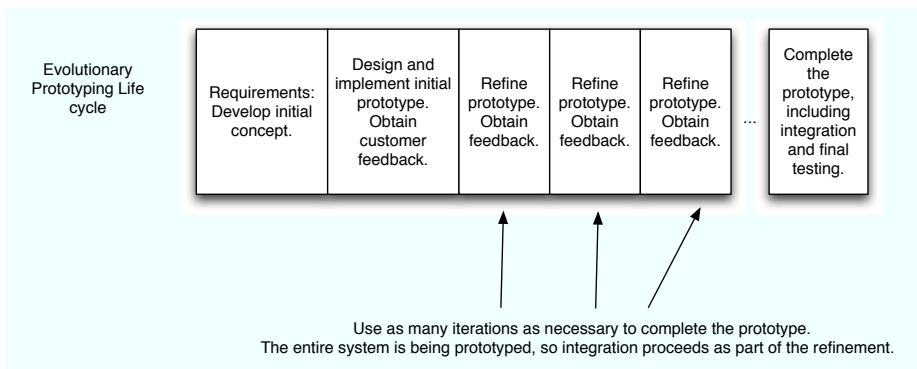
Evolutionary Prototyping Life cycle

Requirements: Develop initial concept.

Design and implement initial prototype. Obtain customer feedback.

Refine prototype. Obtain feedback.

Refine prototype. Obtain feedback.

Refine prototype. Obtain feedback.

...

Complete the prototype, including integration and final testing.

Use as many iterations as necessary to complete the prototype.
The entire system is being prototyped, so integration proceeds as part of the refinement.